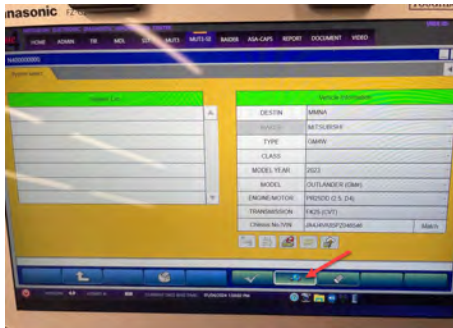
anasonic

HOME ADMIN TR MDL MUT3-SE BADER ASA-CAPS REPORT DOCUMENT VIDEO

| Vehicle Information | |
|---|---|
| DESTIN | MMNA |
| MAKER | MITSUBISHI |
| TYPE | GM/W |
| CLASS | |
| MODEL YEAR | 2023 |
| MODEL | OUTLANDER (GM) |
| ENGINE/MOTOR | PR25DD (2.5, D4) |
| TRANSMISSION | F4Z6 (CVT) |
| Chassis No./VIN | JA4J4VA85PZ04654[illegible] |

Match